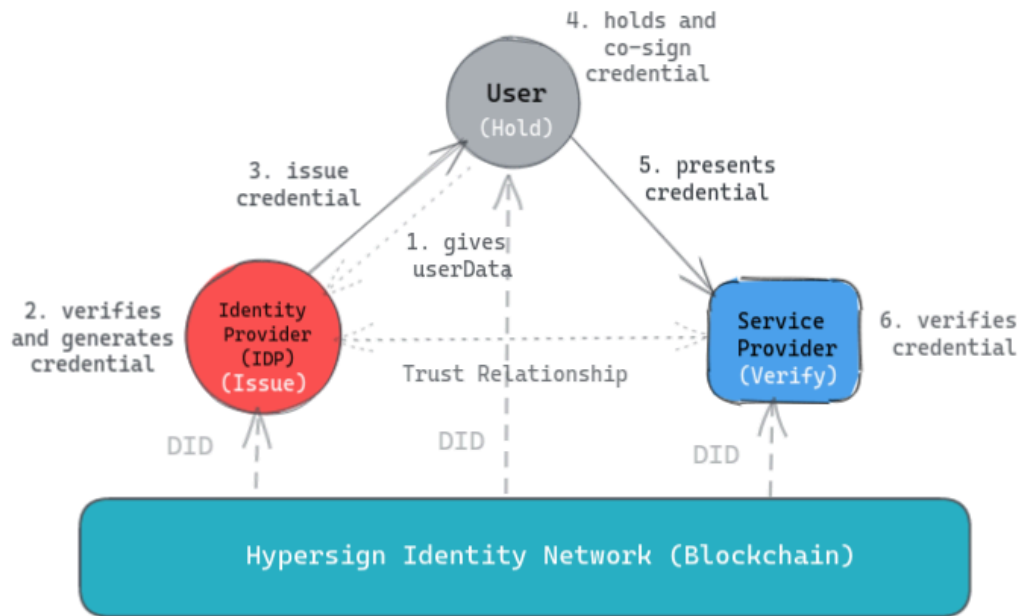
4. holds and co-sign credential

User
(Hold)

3. issue credential

5. presents credential

1. gives userData

2. verifies and generates credential

Identity Provider (IDP)
(Issue)

Trust Relationship

Service Provider
(Verify)

6. verifies credential

DID

DID

DID

Hypersign Identity Network (Blockchain)